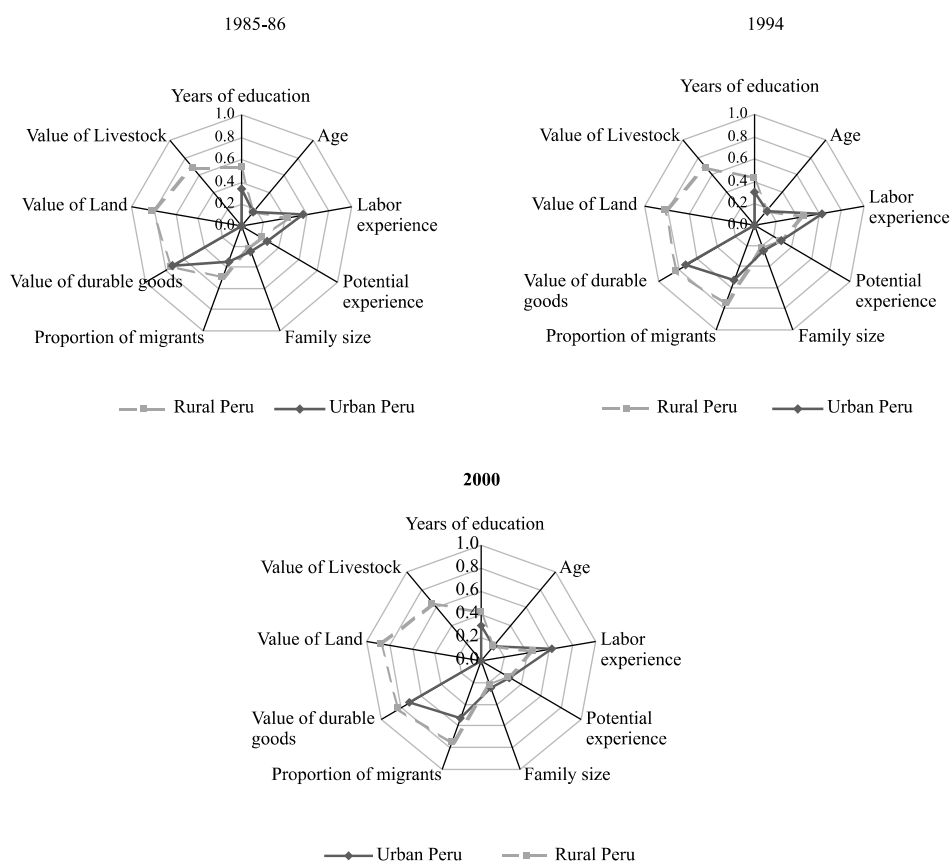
1985-86

Years of education
1.0
0.8
0.6
0.4
0.2
0.0
Age
Labor experience
Potential experience
Family size
Proportion of migrants
Value of durable goods
Value of Land
Value of Livestock

Rural Peru
Urban Peru

1994

Years of education
1.0
0.8
0.6
0.4
0.2
0.0
Age
Labor experience
Potential experience
Family size
Proportion of migrants
Value of durable goods
Value of Land
Value of Livestock

Rural Peru
Urban Peru

2000

Years of education
1.0
0.8
0.6
0.4
0.2
0.0
Age
Labor experience
Potential experience
Family size
Proportion of migrants
Value of durable goods
Value of Land
Value of Livestock

Urban Peru
Rural Peru